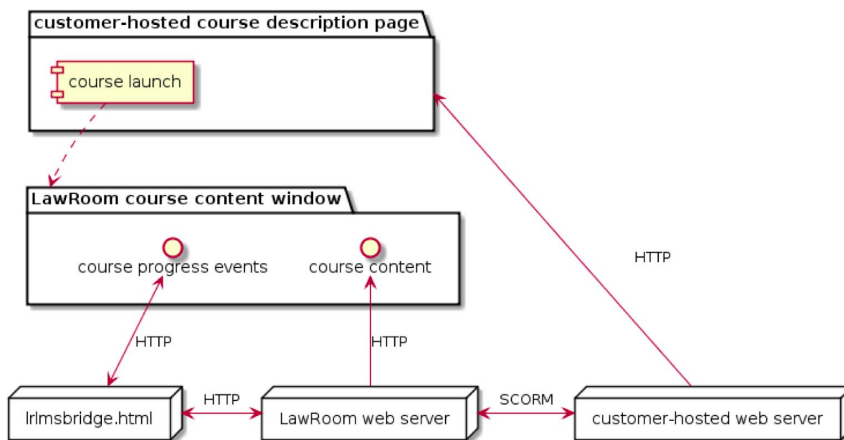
customer-hosted course description page

course launch

LawRoom course content window

course progress events

course content

HTTP

HTTP

HTTP

HTTP

SCORM

lrlmsbridge.html

LawRoom web server

customer-hosted web server